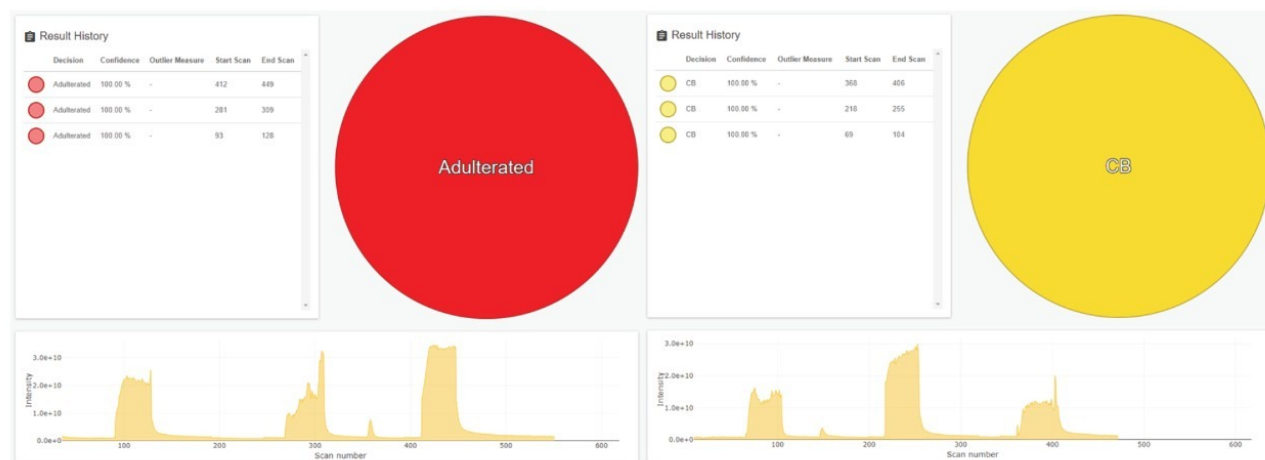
Result History

| | Decision | Confidence | Outlier Measure | Start Scan | End Scan |
|---|---|---|---|---|---|
| | Adulterated | 100.00 % | - | 412 | 449 |
| | Adulterated | 100.00 % | - | 281 | 309 |
| | Adulterated | 100.00 % | - | 93 | 128 |

Adulterated

Result History

| | Decision | Confidence | Outlier Measure | Start Scan | End Scan |
|---|---|---|---|---|---|
| | CB | 100.00 % | - | 368 | 406 |
| | CB | 100.00 % | - | 218 | 255 |
| | CB | 100.00 % | - | 69 | 104 |

CB

3.0e+10
2.0e+10
1.0e+10
0.0e+0
Intensity
100
200
300
400
500
600
Scan number

3.0e+10
2.0e+10
1.0e+10
0.0e+0
Intensity
100
200
300
400
500
600
Scan number